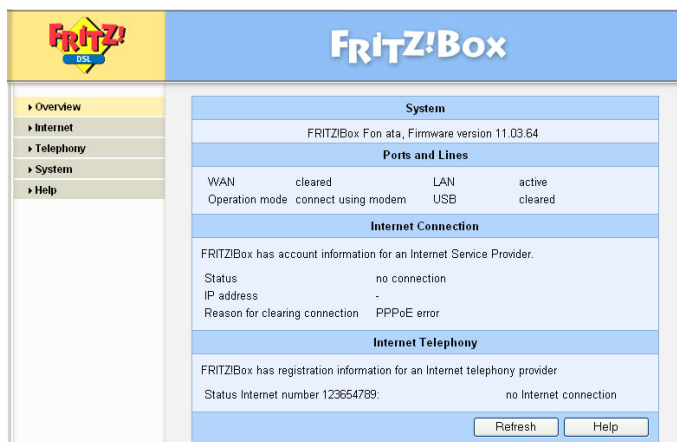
FRITZ! DSL

FRITZ!Box

▸ Overview
▸ Internet
▸ Telephony
▸ System
▸ Help

System

FRITZ!Box Fon ata, Firmware version 11.03.64

Ports and Lines

| | | | |
|---|---|---|---|
| WAN | cleared | LAN | active |
| Operation mode | connect using modem | USB | cleared |

Internet Connection

FRITZ!Box has account information for an Internet Service Provider.

| | |
|---|---|
| Status | no connection |
| IP address | - |
| Reason for clearing connection | PPPoE error |

Internet Telephony

FRITZ!Box has registration information for an Internet telephony provider

Status Internet number 123654789: no Internet connection

Refresh Help